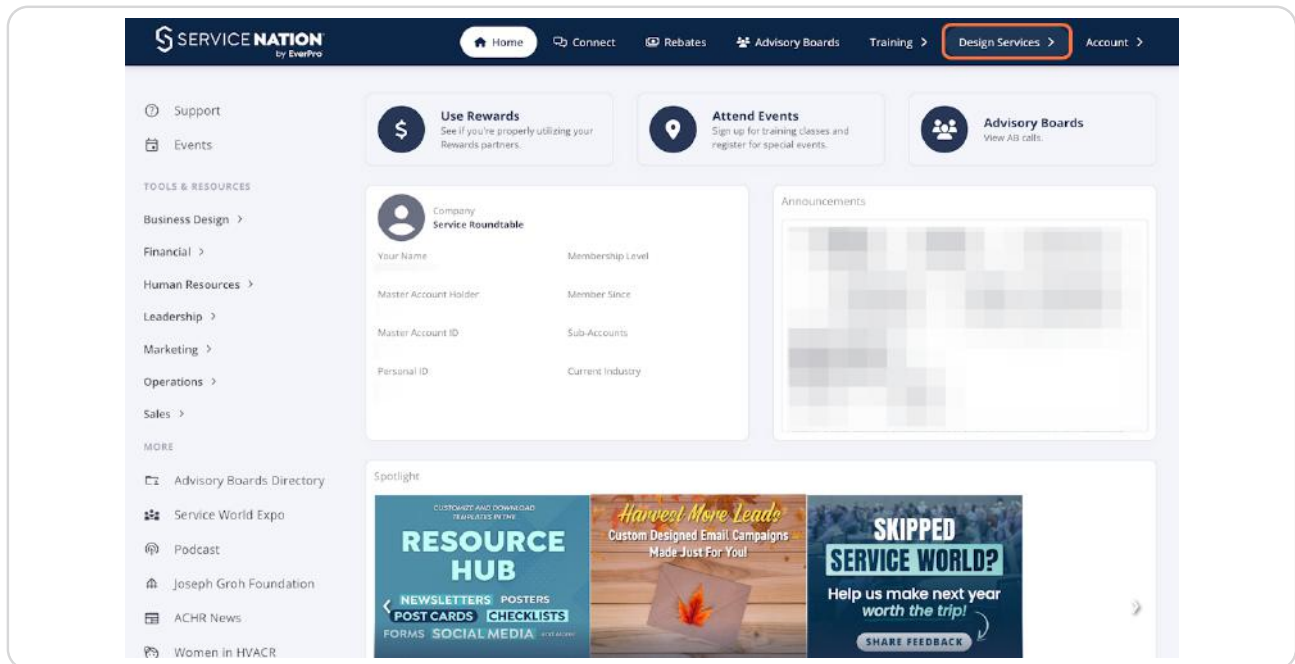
SERVICE NATION by EverPro

Home | Connect | Rebates | Advisory Boards | Training > | Design Services > | Account >

Support
Events

TOOLS & RESOURCES

Business Design >
Financial >
Human Resources >
Leadership >
Marketing >
Operations >
Sales >

MORE

Advisory Boards Directory
Service World Expo
Podcast
Joseph Groh Foundation
ACHR News
Women in HVACR

Use Rewards
See if you're properly utilizing your Rewards partners.

Attend Events
Sign up for training classes and register for special events.

Advisory Boards
View AB calls.

Company
Service Roundtable

Your Name
Membership Level
Master Account Holder
Member Since
Master Account ID
Sub-Accounts
Personal ID
Current Industry

Announcements

Spotlight

CUSTOMIZE AND DOWNLOAD TEMPLATES IN THE
RESOURCE HUB
NEWSLETTERS POSTERS
POST CARDS CHECKLISTS
FORMS SOCIAL MEDIA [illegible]

Harvest More Leads
Custom Designed Email Campaigns Made Just For You!

SKIPPED SERVICE WORLD?
Help us make next year worth the trip!
SHARE FEEDBACK